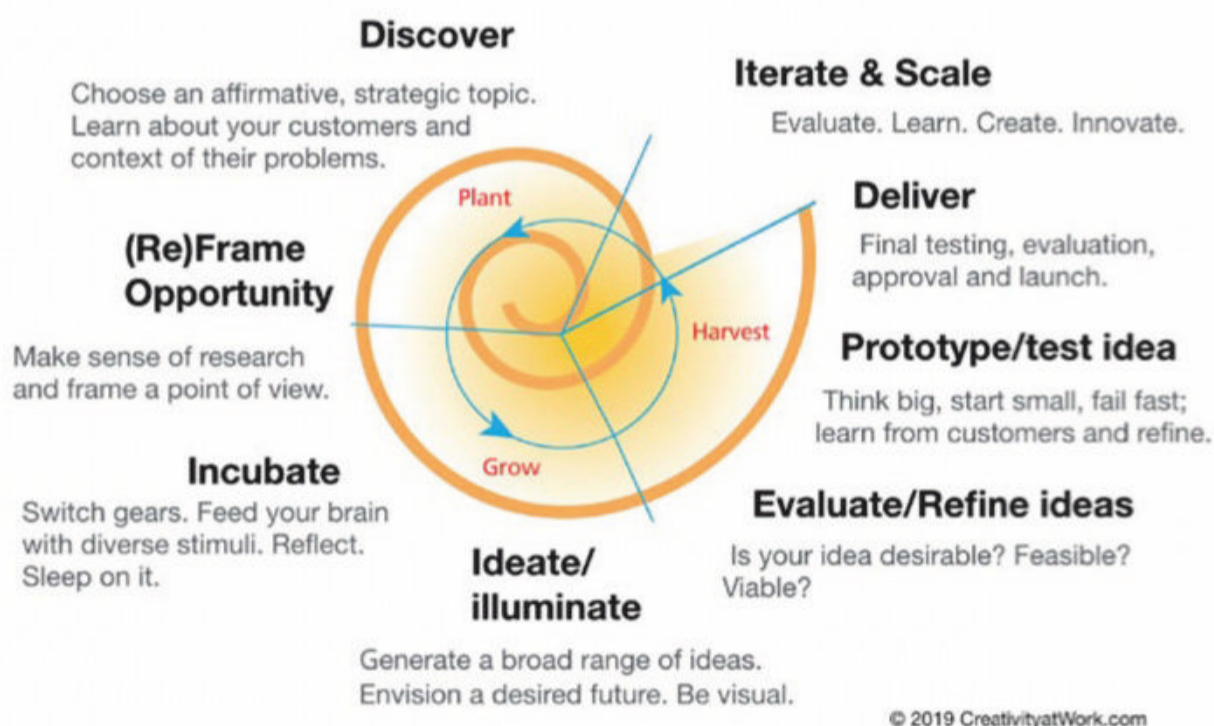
Discover

Choose an affirmative, strategic topic. Learn about your customers and context of their problems.

Iterate & Scale

Evaluate. Learn. Create. Innovate.

Deliver

Final testing, evaluation, approval and launch.

Plant

Harvest

Grow

(Re)Frame Opportunity

Make sense of research and frame a point of view.

Prototype/test idea

Think big, start small, fail fast; learn from customers and refine.

Incubate

Switch gears. Feed your brain with diverse stimuli. Reflect. Sleep on it.

Evaluate/Refine ideas

Is your idea desirable? Feasible? Viable?

Ideate/ illuminate

Generate a broad range of ideas. Envision a desired future. Be visual.

© 2019 CreativityatWork.com